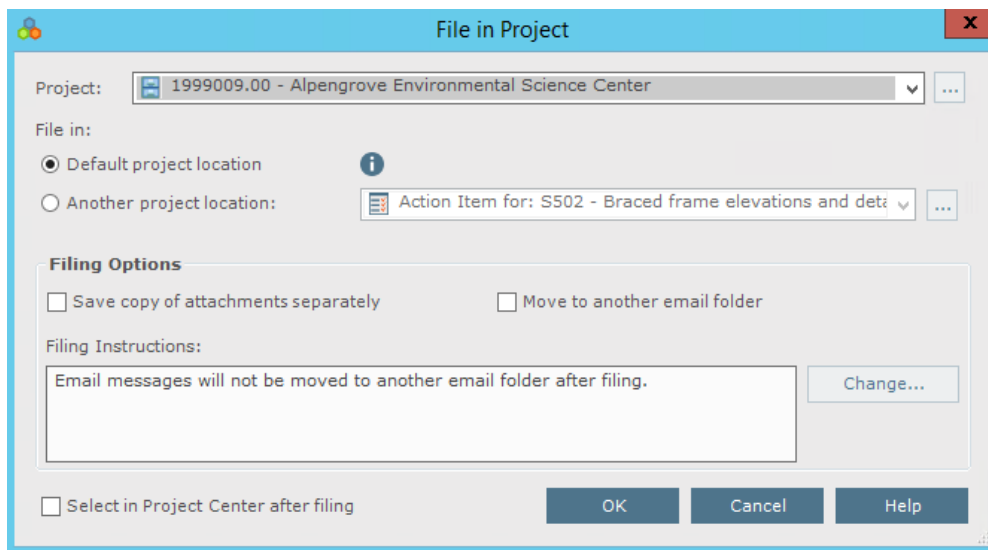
File in Project

X

Project: 1999009.00 - Alpengrove Environmental Science Center ...

File in:

Default project location

Another project location: Action Item for: S502 - Braced frame elevations and deta ...

Filing Options

Save copy of attachments separately

Move to another email folder

Filing Instructions:

Email messages will not be moved to another email folder after filing.

Change...

Select in Project Center after filing

OK

Cancel

Help